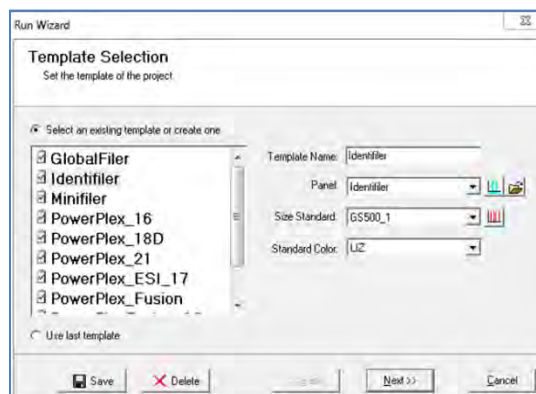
Run Wizard

Template Selection
Set the template of the project

Select an existing template or create one

GlobalFiler
Identifiler
Minifiler
PowerPlex_16
PowerPlex_18D
PowerPlex_21
PowerPlex_ESI_17
PowerPlex_Fusion
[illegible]

Template Name: Identifiler
Panel: Identifiler
Size Standard: GS500_1
Standard Color: LIZ

Use last template

Save
Delete
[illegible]
Next >>
Cancel